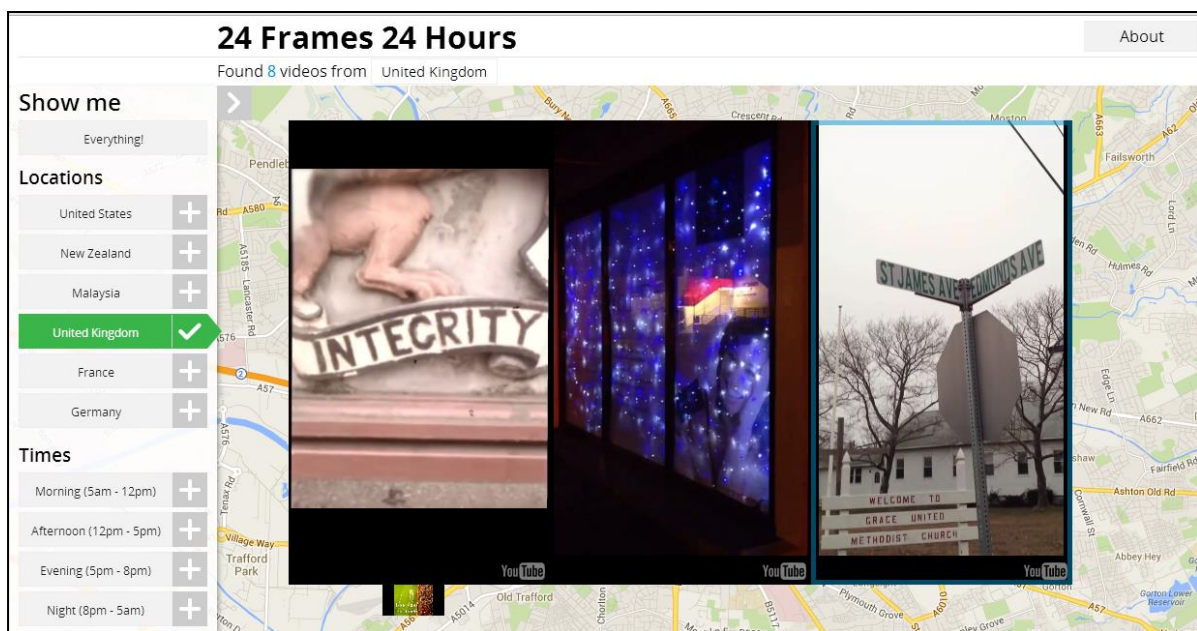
24 Frames 24 Hours

About

Found 8 videos from United Kingdom

Show me

Everything!

Locations

United States

New Zealand

Malaysia

United Kingdom

France

Germany

Times

Morning (5am - 12pm)

Afternoon (12pm - 5pm)

Evening (5pm - 8pm)

Night (8pm - 5am)

INTECRITY

ST JAMES AVE

EDMUNDS AVE

WELCOME TO
GRACE UNITED
METHODIST CHURCH

YouTube

YouTube

YouTube

Bury New Rd
A665
Crescent Rd
Moston
A663
A62
Failsworth
Pendleb
Rd A580
A5185 Lancaster Rd
576
A57
A576
Tenax Rd
Village Way
Trafford Park
Old Trafford
A5014
A56
Chorlton
B5117
Plymouth Grove
A6010
Lord Ln
Hulmes Rd
Edge Ln
New Rd
A662
Fairfield Rd
Ashton Old Rd
Cornwall St
Abbey Hey
Gorton Lower Reservoir
A57